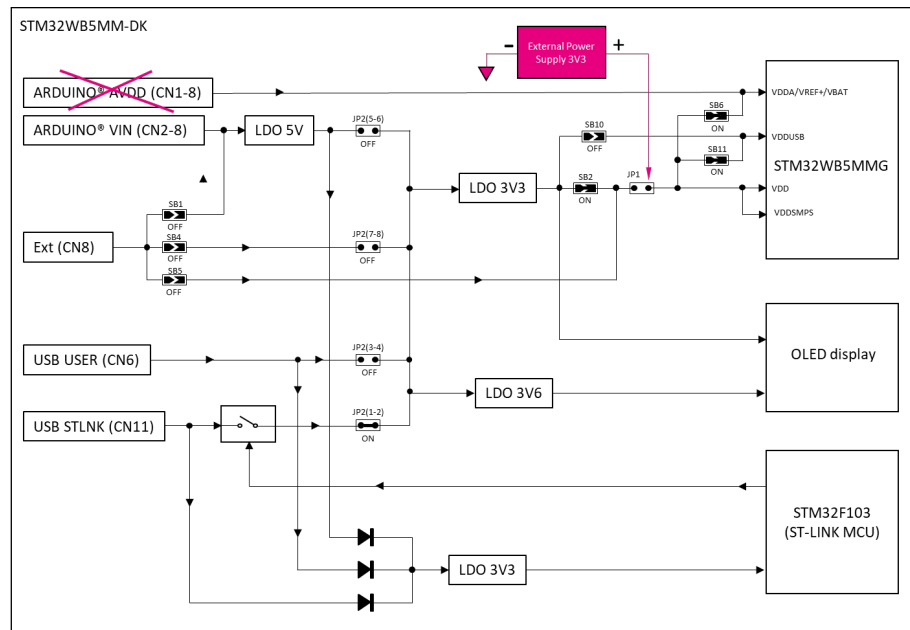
STM32WB5MM-DK

External Power Supply 3V3

-

+

ARDUINO® AVDD (CN1-8)

ARDUINO® VIN (CN2-8)

LDO 5V

JP2(5-6)
OFF

SB10
OFF

SB6
ON

SB11
ON

VDDA/VREF+/VBAT

VDDUSB

STM32WB5MMG

LDO 3V3

SB2
ON

JP1

VDD

VDDSMPS

SB1
OFF

Ext (CN8)

SB4
OFF

JP2(7-8)
OFF

SB5
OFF

USB USER (CN6)

JP2(3-4)
OFF

OLED display

LDO 3V6

USB STLNK (CN11)

JP2(1-2)
ON

STM32F103
(ST-LINK MCU)

LDO 3V3